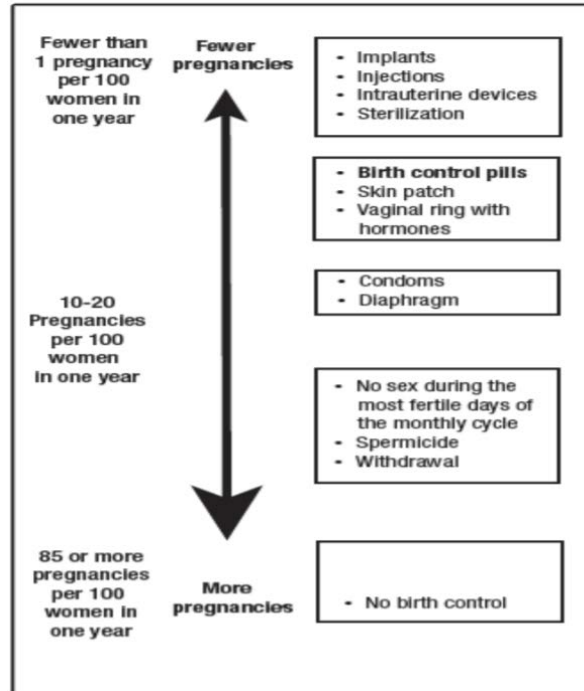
Fewer than 1 pregnancy per 100 women in one year

Fewer pregnancies

- Implants
- Injections
- Intrauterine devices
- Sterilization

- Birth control pills
- Skin patch
- Vaginal ring with hormones

10-20 Pregnancies per 100 women in one year

- Condoms
- Diaphragm

- No sex during the most fertile days of the monthly cycle
- Spermicide
- Withdrawal

85 or more pregnancies per 100 women in one year

More pregnancies

- No birth control